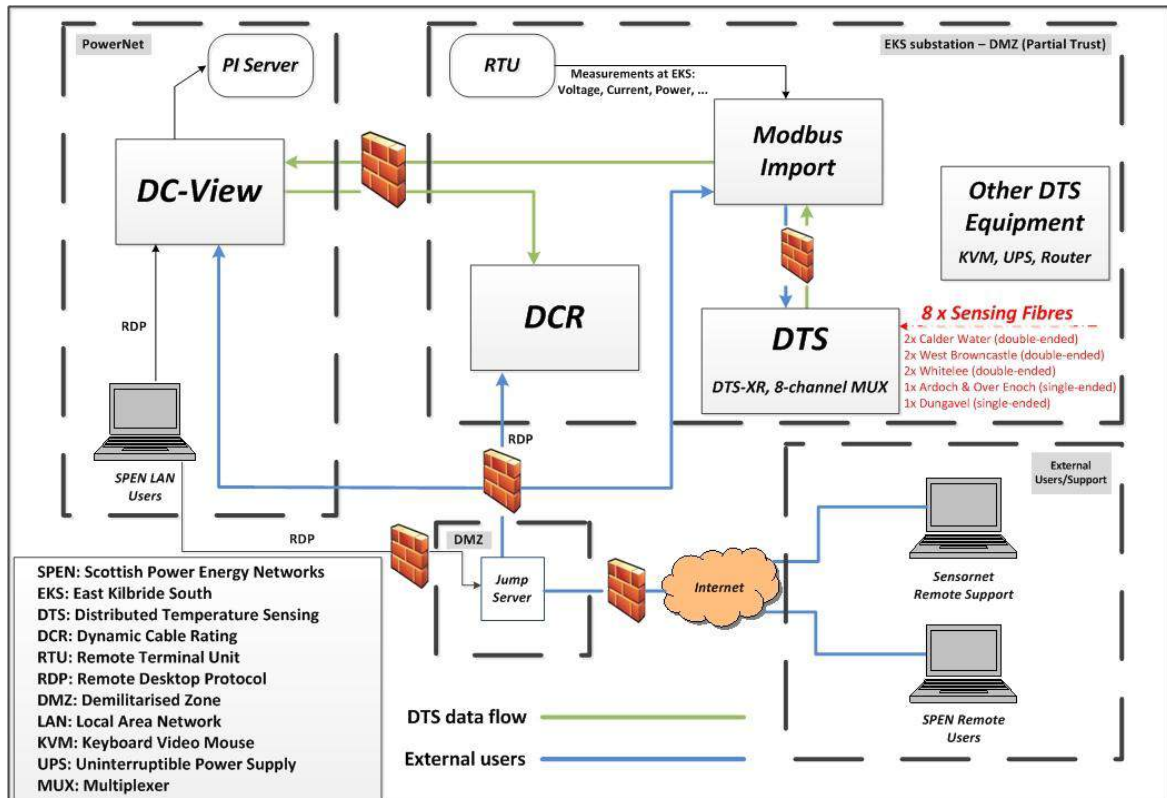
PowerNet

PI Server

RTU

Measurements at EKS: Voltage, Current, Power, ...

EKS substation – DMZ (Partial Trust)

DC-View

Modbus Import

Other DTS Equipment

KVM, UPS, Router

DCR

DTS

DTS-XR, 8-channel MUX

8 x Sensing Fibres

2x Calder Water (double-ended)
2x West Browncastle (double-ended)
2x Whitelee (double-ended)
1x Ardoch & Over Enoch (single-ended)
1x Dungavel (single-ended)

RDP

RDP

SPEN LAN Users

External Users/Support

RDP

DMZ

Jump Server

Internet

Sensornet Remote Support

SPEN Remote Users

SPEN: Scottish Power Energy Networks
EKS: East Kilbride South
DTS: Distributed Temperature Sensing
DCR: Dynamic Cable Rating
RTU: Remote Terminal Unit
RDP: Remote Desktop Protocol
DMZ: Demilitarised Zone
LAN: Local Area Network
KVM: Keyboard Video Mouse
UPS: Uninterruptible Power Supply
MUX: Multiplexer

DTS data flow

External users